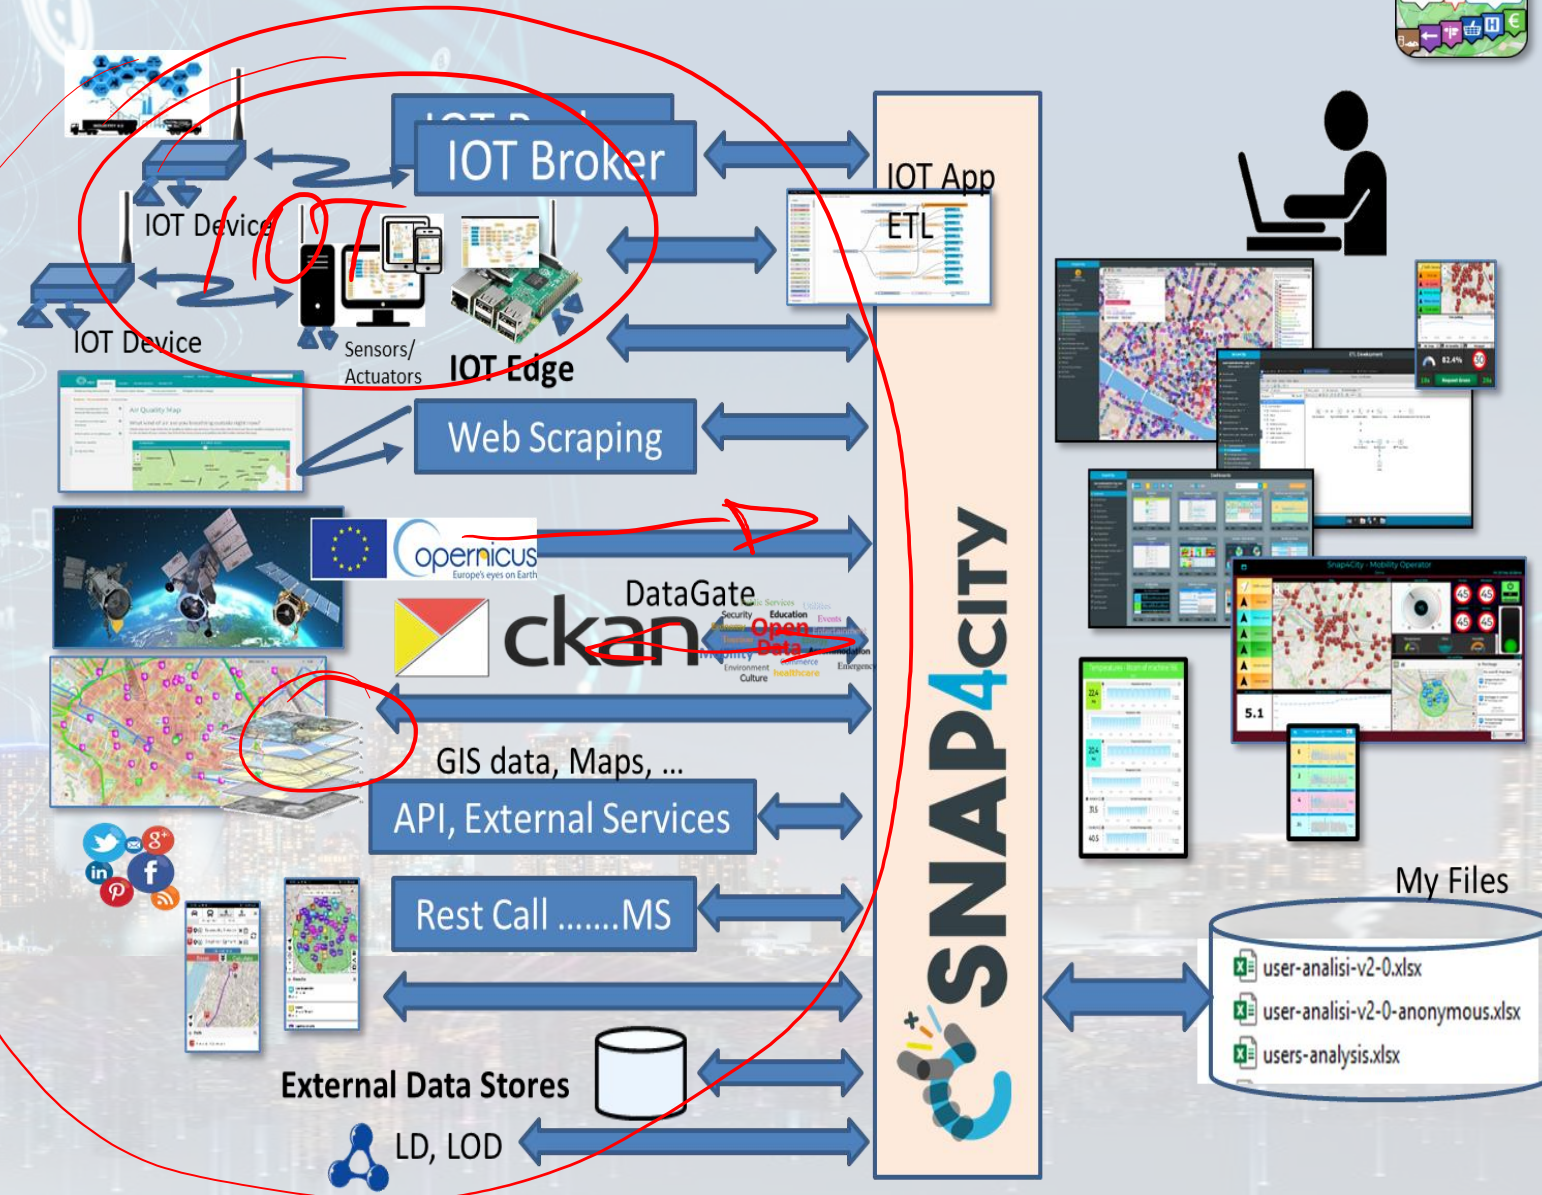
IOT Broker
IOT Device
IOT Device
Sensors/ Actuators
IOT Edge
IOT App
ETL
Web Scraping
opernicus
Europe's eyes on Earth
DataGate
ckan
Security
Education
Open Data
Environment
Culture
healthcare
GIS data, Maps, ...
API, External Services
Rest Call .......MS
External Data Stores
LD, LOD
SNAP4CITY
My Files
user-analisi-v2-0.xlsx
user-analisi-v2-0-anonymous.xlsx
users-analysis.xlsx
5.1